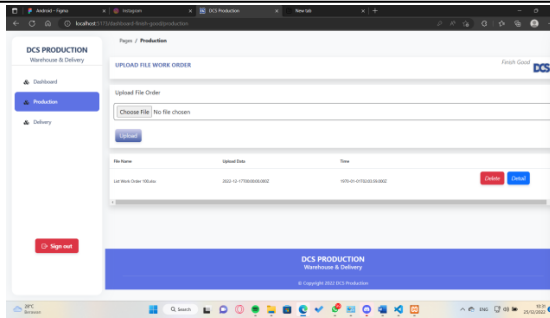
Android - Figma
Instagram
DCS Production
New tab
localhost:5173/dashboard-finish-good/production

DCS PRODUCTION
Warehouse & Delivery

Dashboard
Production
Delivery

Sign out

Pages / Production

UPLOAD FILE WORK ORDER

Finish Good

DCS

Upload File Order

Choose File No file chosen

Upload

| File Name | Upload Date | Time | |
|---|---|---|---|
| List Work Order 100.xlsx | 2022-12-17T00:00:00.000Z | 1970-01-01T02:00:00.000Z | Delete Detail |

DCS PRODUCTION
Warehouse & Delivery

© Copyright 2022 DCS Production

29°C
Berawan

Search

ENG

25/12/2022